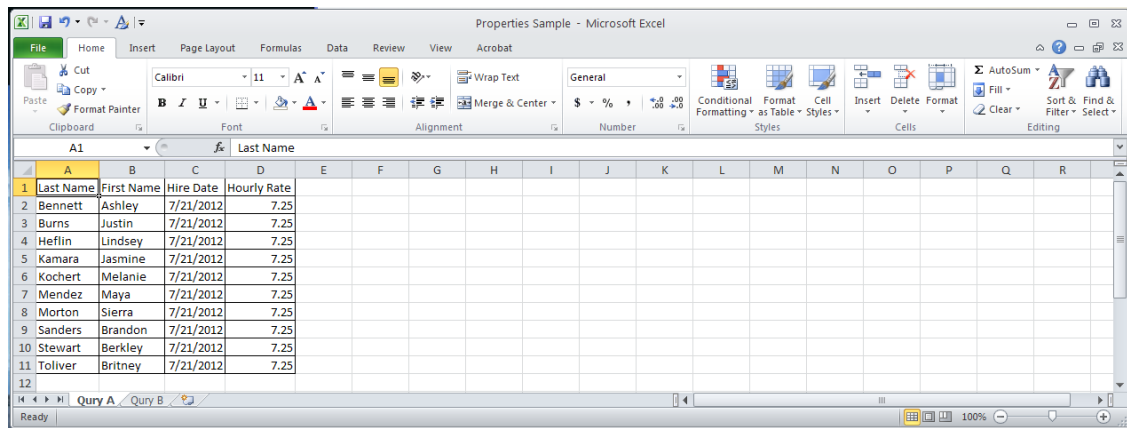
Properties Sample - Microsoft Excel

File | Home | Insert | Page Layout | Formulas | Data | Review | View | Acrobat

Cut
Copy
Paste
Format Painter
Clipboard

Calibri | 11
B I U
Font

Wrap Text
Merge & Center
Alignment

General
$ % ,
Number

Conditional Formatting | Format as Table | Cell Styles
Styles

Insert | Delete | Format
Cells

AutoSum
Fill
Clear
Sort & Filter | Find & Select
Editing

A1 | $f_x$ | Last Name

| | A | B | C | D | E | F | G | H | I | J | K | L | M | N | O | P | Q | R |
|---|---|---|---|---|---|---|---|---|---|---|---|---|---|---|---|---|---|---|
| 1 | Last Name | First Name | Hire Date | Hourly Rate | | | | | | | | | | | | | | |
| 2 | Bennett | Ashley | 7/21/2012 | 7.25 | | | | | | | | | | | | | | |
| 3 | Burns | Justin | 7/21/2012 | 7.25 | | | | | | | | | | | | | | |
| 4 | Heflin | Lindsey | 7/21/2012 | 7.25 | | | | | | | | | | | | | | |
| 5 | Kamara | Jasmine | 7/21/2012 | 7.25 | | | | | | | | | | | | | | |
| 6 | Kochert | Melanie | 7/21/2012 | 7.25 | | | | | | | | | | | | | | |
| 7 | Mendez | Maya | 7/21/2012 | 7.25 | | | | | | | | | | | | | | |
| 8 | Morton | Sierra | 7/21/2012 | 7.25 | | | | | | | | | | | | | | |
| 9 | Sanders | Brandon | 7/21/2012 | 7.25 | | | | | | | | | | | | | | |
| 10 | Stewart | Berkley | 7/21/2012 | 7.25 | | | | | | | | | | | | | | |
| 11 | Toliver | Britney | 7/21/2012 | 7.25 | | | | | | | | | | | | | | |
| 12 | | | | | | | | | | | | | | | | | | |

Qury A | Qury B

Ready | 100%